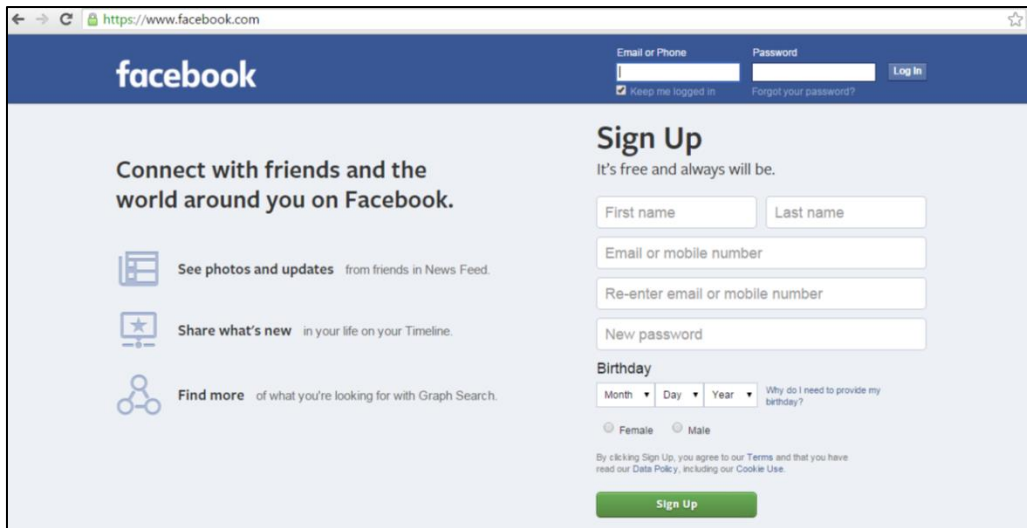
https://www.facebook.com

facebook

Email or Phone

Password

Log In

Keep me logged in

Forgot your password?

Connect with friends and the world around you on Facebook.

See photos and updates from friends in News Feed.

Share what's new in your life on your Timeline.

Find more of what you're looking for with Graph Search.

Sign Up

It's free and always will be.

First name

Last name

Email or mobile number

Re-enter email or mobile number

New password

Birthday

Month

Day

Year

Why do I need to provide my birthday?

Female

Male

By clicking Sign Up, you agree to our Terms and that you have read our Data Policy, including our Cookie Use.

Sign Up